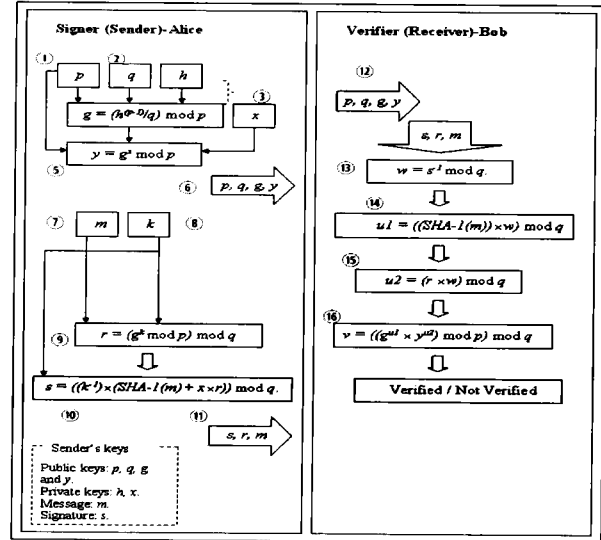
Signer (Sender)-Alice

①
$p$
②
$q$
$h$
③
$g = (h^{(p-1)/q}) \bmod p$
$x$
$y = g^x \bmod p$
⑤
⑥
$p, q, g, y$

⑦
$m$
$k$
⑧
⑨
$r = (g^k \bmod p) \bmod q$
$s = ((k^{-1}) \times (SHA\text{-}1(m) + x \times r)) \bmod q.$
⑩
⑪
$s, r, m$

Sender's keys
Public keys: $p$, $q$, $g$ and $y$.
Private keys: $h$, $x$.
Message: $m$.
Signature: $s$.

Verifier (Receiver)-Bob

⑫
$p, q, g, y$
$s, r, m$
⑬
$w = s^{-1} \bmod q.$
⑭
$u1 = ((SHA\text{-}1(m)) \times w) \bmod q$
⑮
$u2 = (r \times w) \bmod q$
⑯
$v = ((g^{u1} \times y^{u2}) \bmod p) \bmod q$
Verified / Not Verified